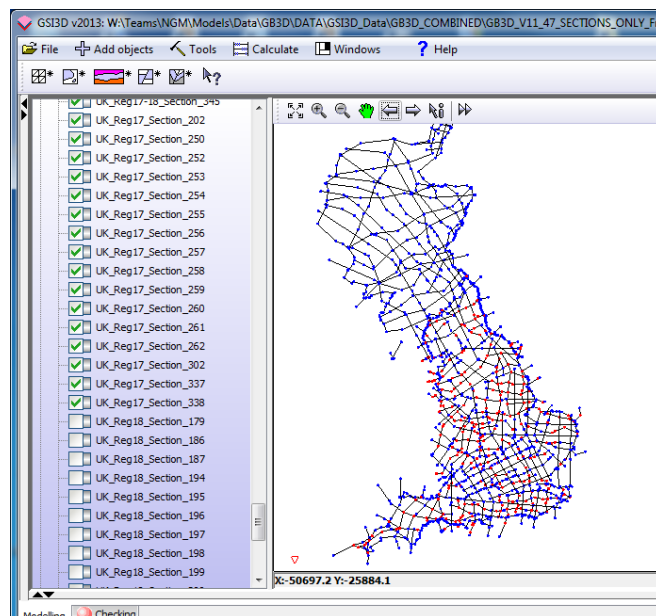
GSI3D v2013: W:\Teams\NGM\Models\Data\GB3D\DATA\GSI3D_Data\GB3D_COMBINED\GB3D_V11_47_SECTIONS_ONLY_F

File Add objects Tools Calculate Windows ? Help

UK_Reg17-18_Section_345
UK_Reg17_Section_202
UK_Reg17_Section_250
UK_Reg17_Section_252
UK_Reg17_Section_253
UK_Reg17_Section_254
UK_Reg17_Section_255
UK_Reg17_Section_256
UK_Reg17_Section_257
UK_Reg17_Section_258
UK_Reg17_Section_259
UK_Reg17_Section_260
UK_Reg17_Section_261
UK_Reg17_Section_262
UK_Reg17_Section_302
UK_Reg17_Section_337
UK_Reg17_Section_338
UK_Reg18_Section_179
UK_Reg18_Section_186
UK_Reg18_Section_187
UK_Reg18_Section_194
UK_Reg18_Section_195
UK_Reg18_Section_196
UK_Reg18_Section_197
UK_Reg18_Section_198
UK_Reg18_Section_199

X:-50697.2 Y:-25884.1

Modelling Checking